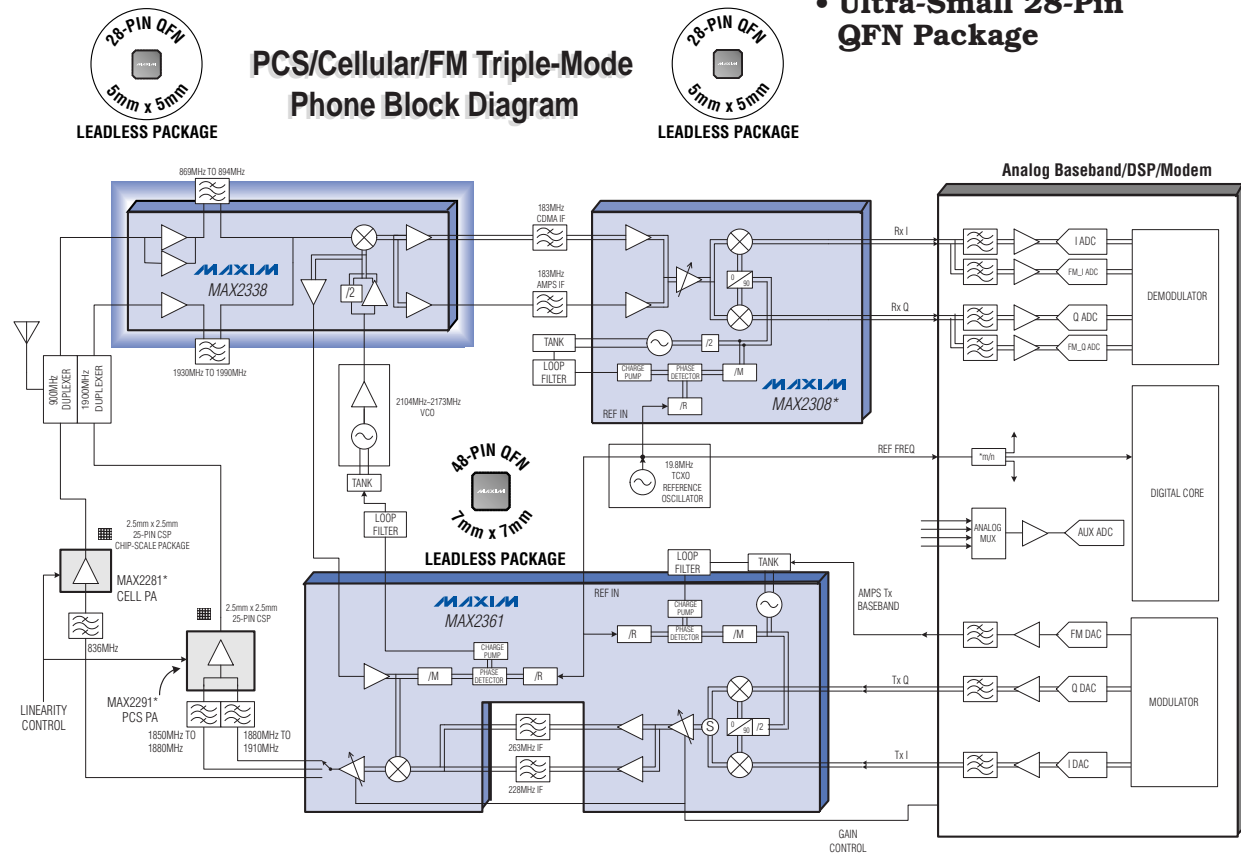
28-PIN QFN
5mm x 5mm
LEADLESS PACKAGE

PCS/Cellular/FM Triple-Mode Phone Block Diagram

28-PIN QFN
5mm x 5mm
LEADLESS PACKAGE

• Ultra-Small 28-Pin QFN Package

Analog Baseband/DSP/Modem

869MHz TO 894MHz
MAXIM
MAX2338
/2
1930MHz TO 1990MHz

183MHz CDMA IF
183MHz AMPS IF

Rx I
Rx Q

0
90
/2
TANK
LOOP FILTER
CHARGE PUMP
PHASE DETECTOR
/M
MAXIM
MAX2308*
REF IN
/R

I ADC
FM_I ADC
DEMODULATOR
Q ADC
FM_Q ADC

900MHz DUPLEXER
1900MHz DUPLEXER

2104MHz–2173MHz VCO
TANK
LOOP FILTER

48-PIN QFN
7mm x 7mm
LEADLESS PACKAGE

19.8MHz TCXO REFERENCE OSCILLATOR
REF FREQ
*m/n
DIGITAL CORE
ANALOG MUX
AUX ADC

2.5mm x 2.5mm 25-PIN CSP CHIP-SCALE PACKAGE
MAX2281* CELL PA
836MHz
2.5mm x 2.5mm 25-PIN CSP
LINEARITY CONTROL
MAX2291* PCS PA
1850MHz TO 1880MHz
1880MHz TO 1910MHz

LOOP FILTER
TANK
REF IN
CHARGE PUMP
PHASE DETECTOR
/R
/M
AMPS Tx BASEBAND
MAXIM
MAX2361
CHARGE PUMP
PHASE DETECTOR
/M
/R
263MHz IF
228MHz IF
S
0
90
/2

FM DAC
Tx Q
Q DAC
MODULATOR
Tx I
I DAC

GAIN CONTROL